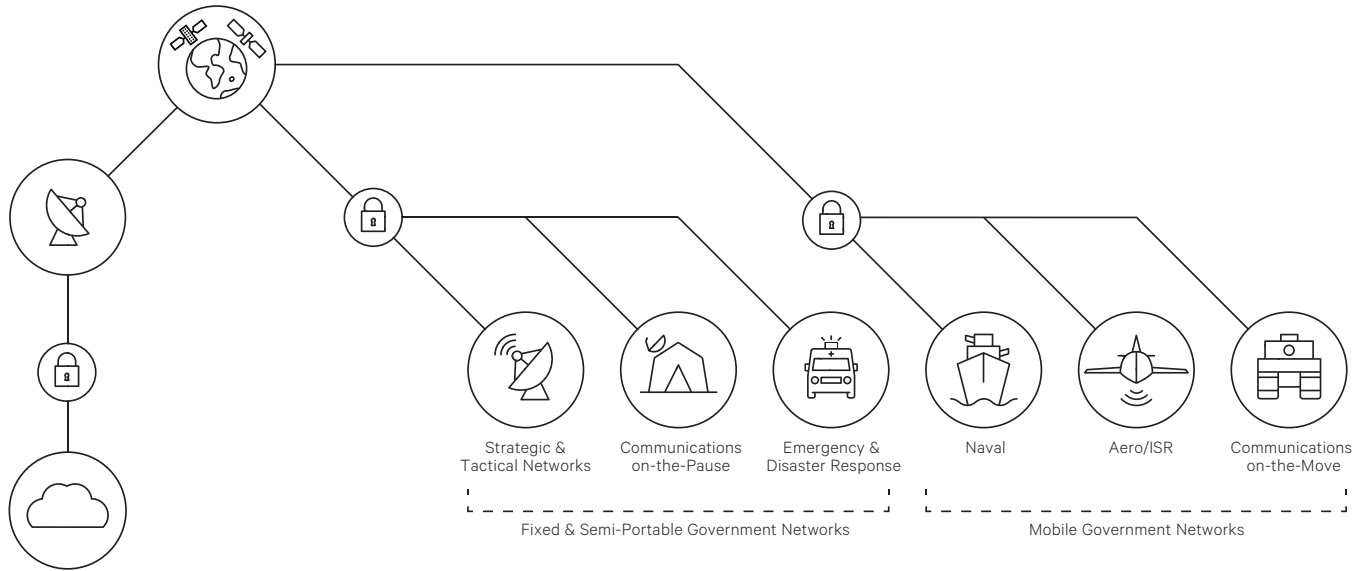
Strategic & Tactical Networks

Communications on-the-Pause

Emergency & Disaster Response

Naval

Aero/ISR

Communications on-the-Move

Fixed & Semi-Portable Government Networks

Mobile Government Networks